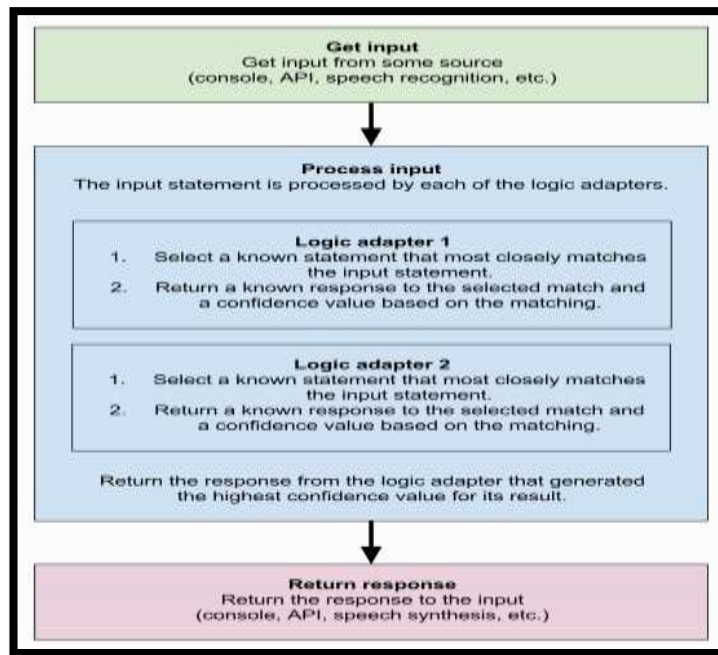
Get input
Get input from some source
(console, API, speech recognition, etc.)

Process input
The input statement is processed by each of the logic adapters.

Logic adapter 1
1. Select a known statement that most closely matches the input statement.
2. Return a known response to the selected match and a confidence value based on the matching.

Logic adapter 2
1. Select a known statement that most closely matches the input statement.
2. Return a known response to the selected match and a confidence value based on the matching.

Return the response from the logic adapter that generated the highest confidence value for its result.

Return response
Return the response to the input
(console, API, speech synthesis, etc.)